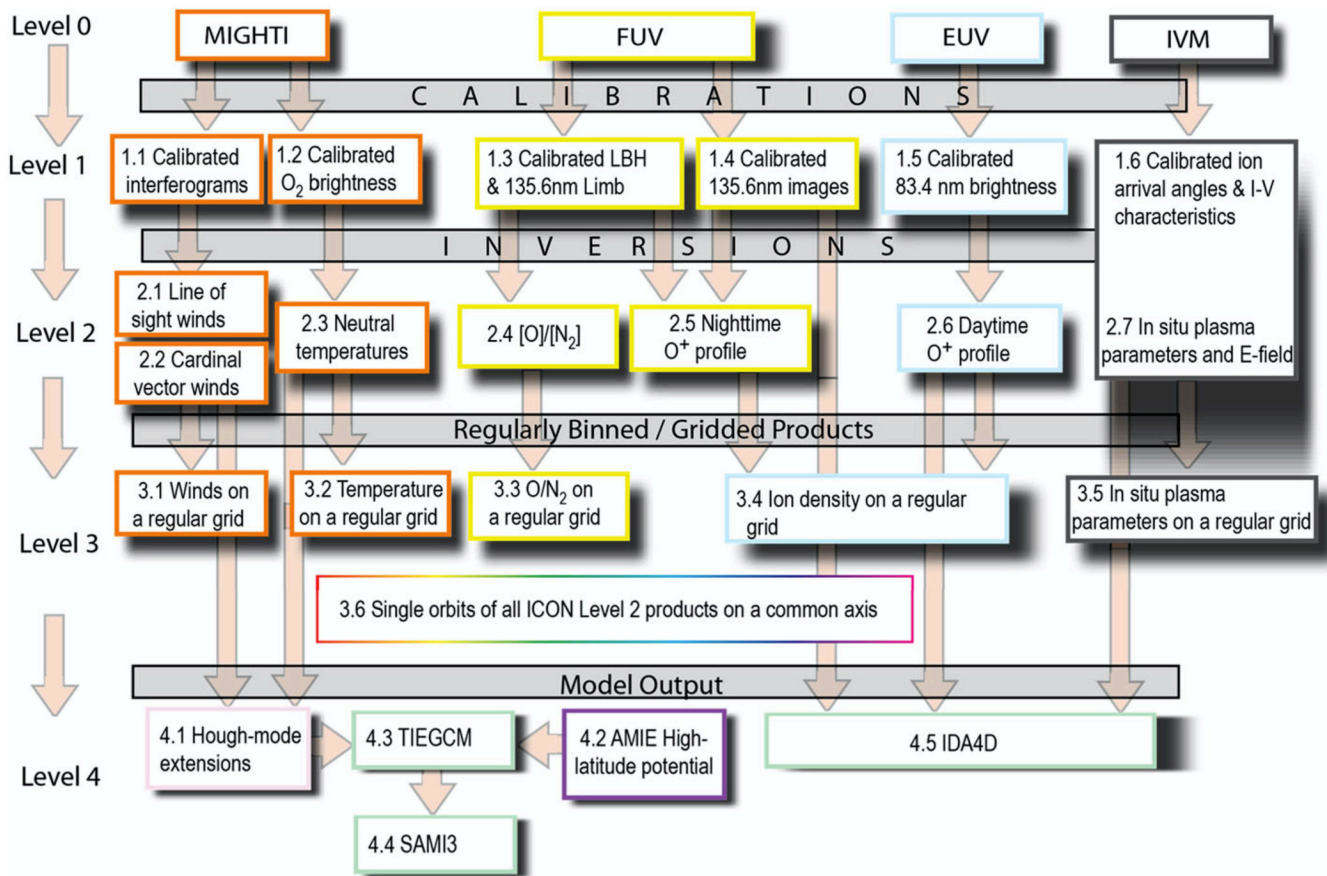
Level 0

MIGHTI

FUV

EUV

IVM

C A L I B R A T I O N S

Level 1

1.1 Calibrated interferograms

1.2 Calibrated $O_2$ brightness

1.3 Calibrated LBH & 135.6nm Limb

1.4 Calibrated 135.6nm images

1.5 Calibrated 83.4 nm brightness

1.6 Calibrated ion arrival angles & I-V characteristics

I N V E R S I O N S

Level 2

2.1 Line of sight winds

2.2 Cardinal vector winds

2.3 Neutral temperatures

2.4 [O]/[$N_2$]

2.5 Nighttime $O^+$ profile

2.6 Daytime $O^+$ profile

2.7 In situ plasma parameters and E-field

Regularly Binned / Gridded Products

3.1 Winds on a regular grid

3.2 Temperature on a regular grid

3.3 O/$N_2$ on a regular grid

3.4 Ion density on a regular grid

3.5 In situ plasma parameters on a regular grid

Level 3

3.6 Single orbits of all ICON Level 2 products on a common axis

Model Output

4.1 Hough-mode extensions

4.3 TIEGCM

4.2 AMIE High-latitude potential

4.5 IDA4D

Level 4

4.4 SAMI3